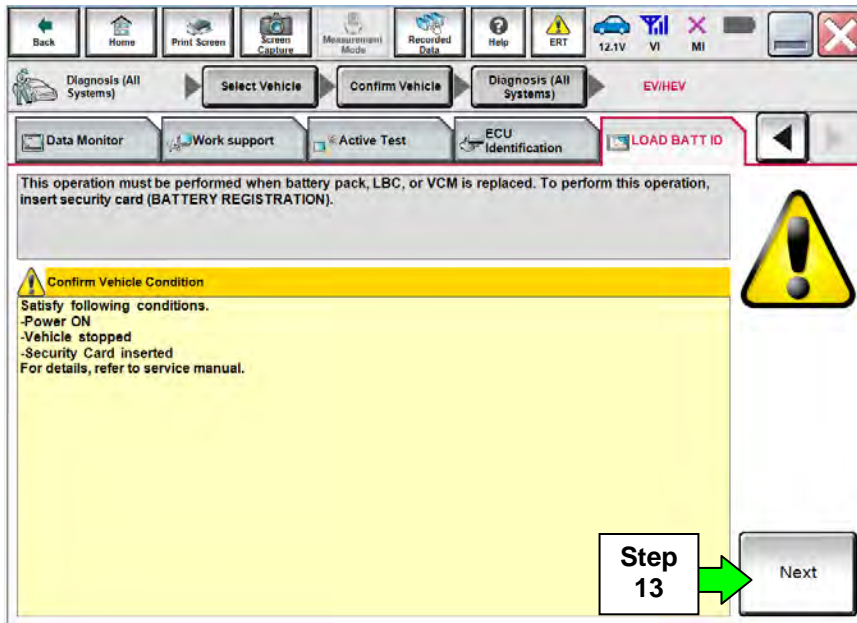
Back Home Print Screen Screen Capture Measurement Mode Recorded Data Help ERT 12.1V VI MI

Diagnosis (All Systems) Select Vehicle Confirm Vehicle Diagnosis (All Systems) EV/HEV

Data Monitor Work support Active Test ECU Identification LOAD BATT ID

This operation must be performed when battery pack, LBC, or VCM is replaced. To perform this operation, insert security card (BATTERY REGISTRATION).

Confirm Vehicle Condition

Satisfy following conditions.
-Power ON
-Vehicle stopped
-Security Card inserted
For details, refer to service manual.

Step 13

Next